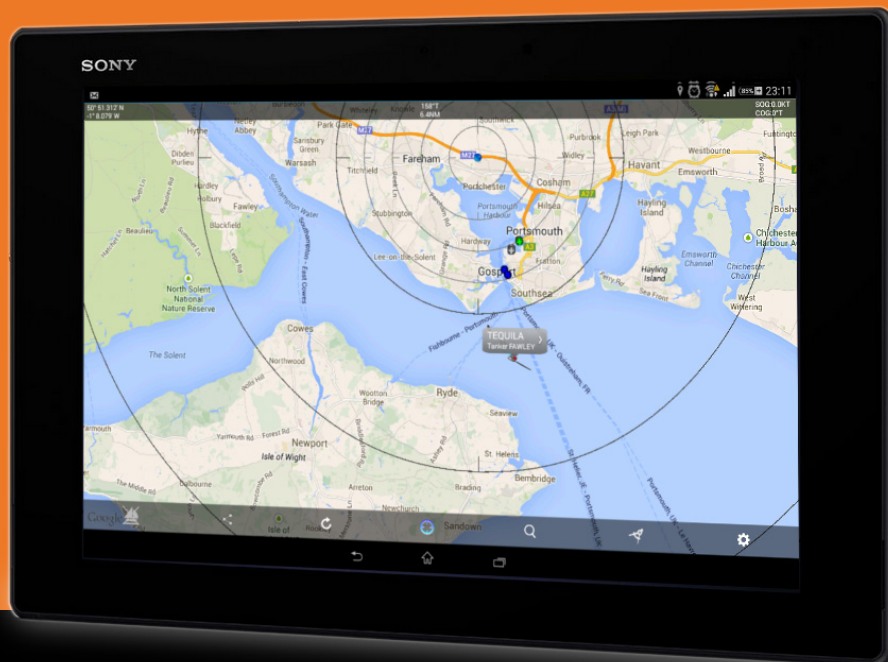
SONY

85% 23:11

50° 51.312 N
-1° 8.079 W

158°T
6.4NM

SOG:0.0KT
COG:3°T

Park Gate
Fareham
Purbrook
Leigh Park
Havant
Westbourne
Emsworth
Hythe
Warsash
Sarisbury Green
Titchfield
Portchester
Cosham
Widley
Dibden Purlieu
Hardley
Fawley
Blackfield
Stubbington
Portsmouth Harbour
Hilsea
Hayling Island
Chichester Harbour
Beaulieu
Hardway
Portsmouth
Lee-on-the-Solent
Gosport
Fratton
Emsworth Channel
Hayling Island
Chichester Channel
North Solent National Nature Reserve
Southsea
West Wittering
Southampton Water
Cowes
TEQUILA
Tanker FAWLEY
The Solent
Northwood
Wootton Bridge
Ryde
Seaview
Yarmouth
Newport
Isle of Wight
St. Helens
Bembridge
Arreton
Brading
Newchurch
Sandown
Google
Isle of